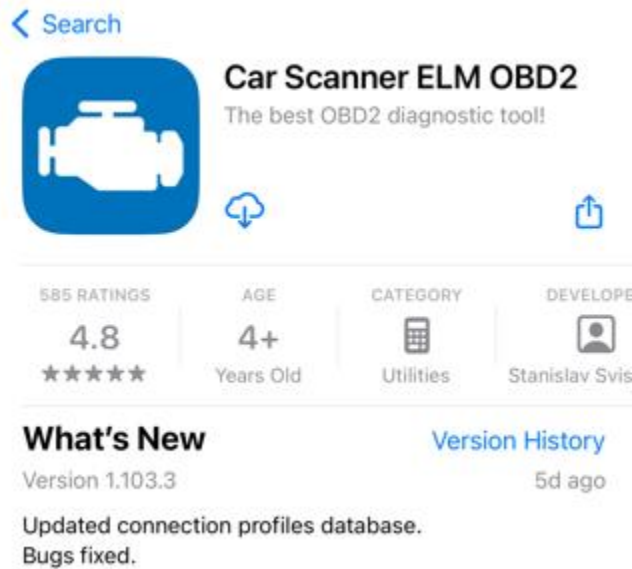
< Search

Car Scanner ELM OBD2
The best OBD2 diagnostic tool!

585 RATINGS
4.8
★★★★★

AGE
4+
Years Old

CATEGORY
Utilities

DEVELOPE
Stanislav Svis

What's New
Version History
Version 1.103.3
5d ago

Updated connection profiles database.
Bugs fixed.